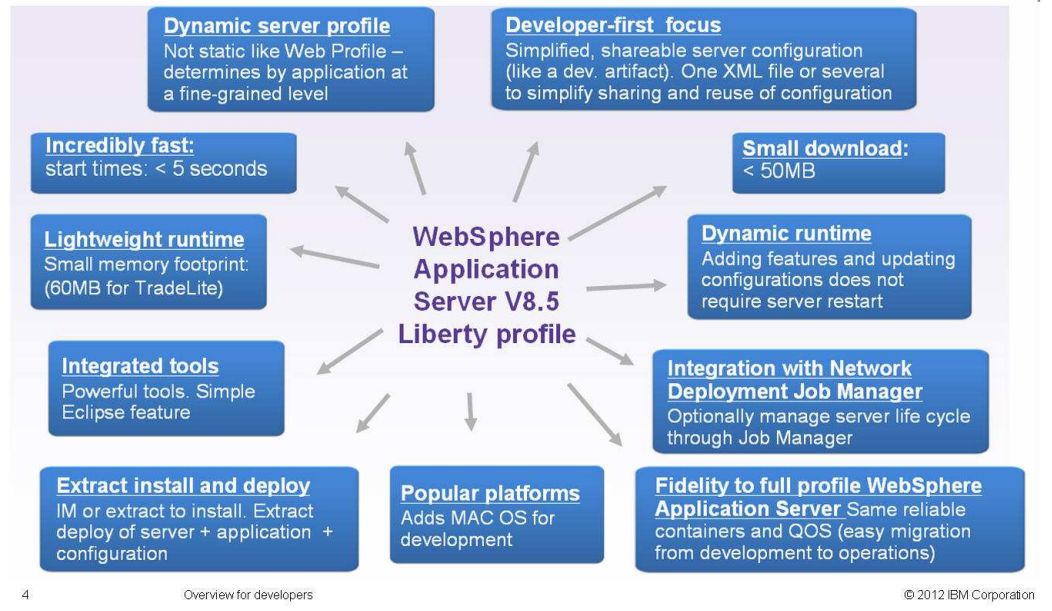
Dynamic server profile
Not static like Web Profile – determines by application at a fine-grained level

Developer-first focus
Simplified, shareable server configuration (like a dev. artifact). One XML file or several to simplify sharing and reuse of configuration

Incredibly fast:
start times: < 5 seconds

Small download:
< 50MB

Lightweight runtime
Small memory footprint: (60MB for TradeLite)

WebSphere Application Server V8.5 Liberty profile

Dynamic runtime
Adding features and updating configurations does not require server restart

Integrated tools
Powerful tools. Simple Eclipse feature

Integration with Network Deployment Job Manager
Optionally manage server life cycle through Job Manager

Extract install and deploy
IM or extract to install. Extract deploy of server + application + configuration

Popular platforms
Adds MAC OS for development

Fidelity to full profile WebSphere Application Server Same reliable containers and QOS (easy migration from development to operations)

4 Overview for developers © 2012 IBM Corporation